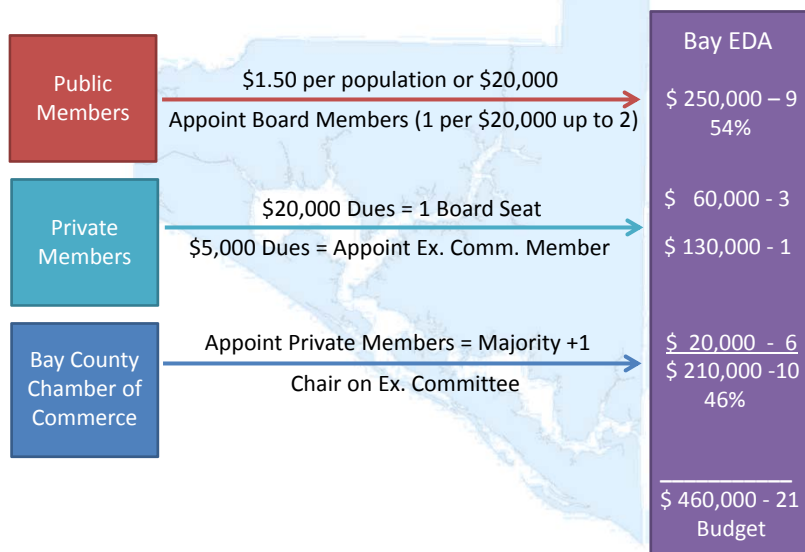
Public Members

$1.50 per population or $20,000

Appoint Board Members (1 per $20,000 up to 2)

Private Members

$20,000 Dues = 1 Board Seat

$5,000 Dues = Appoint Ex. Comm. Member

Bay County Chamber of Commerce

Appoint Private Members = Majority +1

Chair on Ex. Committee

Bay EDA

$ 250,000 – 9
54%

$ 60,000 - 3

$ 130,000 - 1

$ 20,000 - 6

$ 210,000 -10
46%

$ 460,000 - 21
Budget